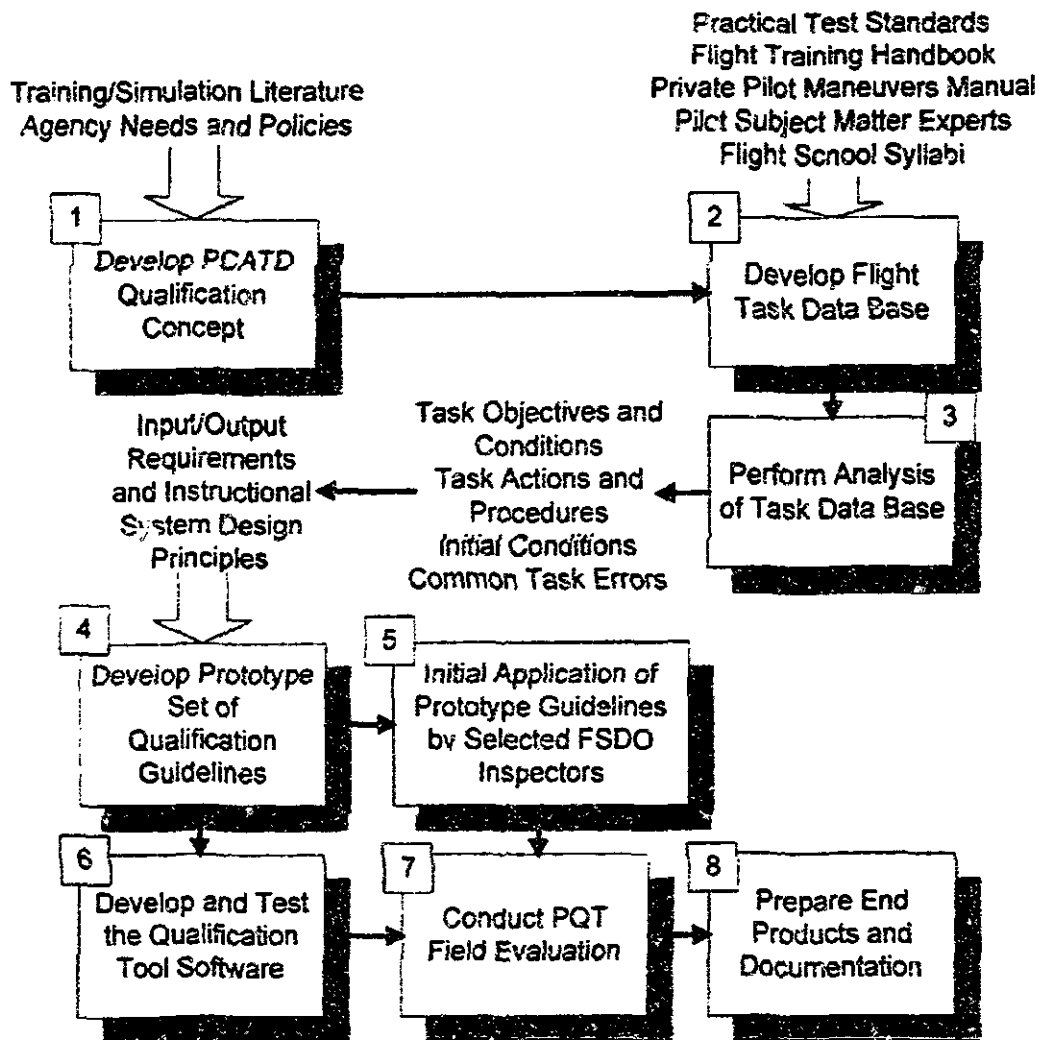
Training/Simulation Literature
Agency Needs and Policies

Practical Test Standards
Flight Training Handbook
Private Pilot Maneuvers Manual
Pilot Subject Matter Experts
Flight School Syllabi

1
Develop PCATD Qualification Concept

2
Develop Flight Task Data Base

3
Perform Analysis of Task Data Base

Task Objectives and Conditions
Task Actions and Procedures
Initial Conditions
Common Task Errors

Input/Output Requirements and Instructional System Design Principles

4
Develop Prototype Set of Qualification Guidelines

5
Initial Application of Prototype Guidelines by Selected FSDO Inspectors

6
Develop and Test the Qualification Tool Software

7
Conduct PQT Field Evaluation

8
Prepare End Products and Documentation